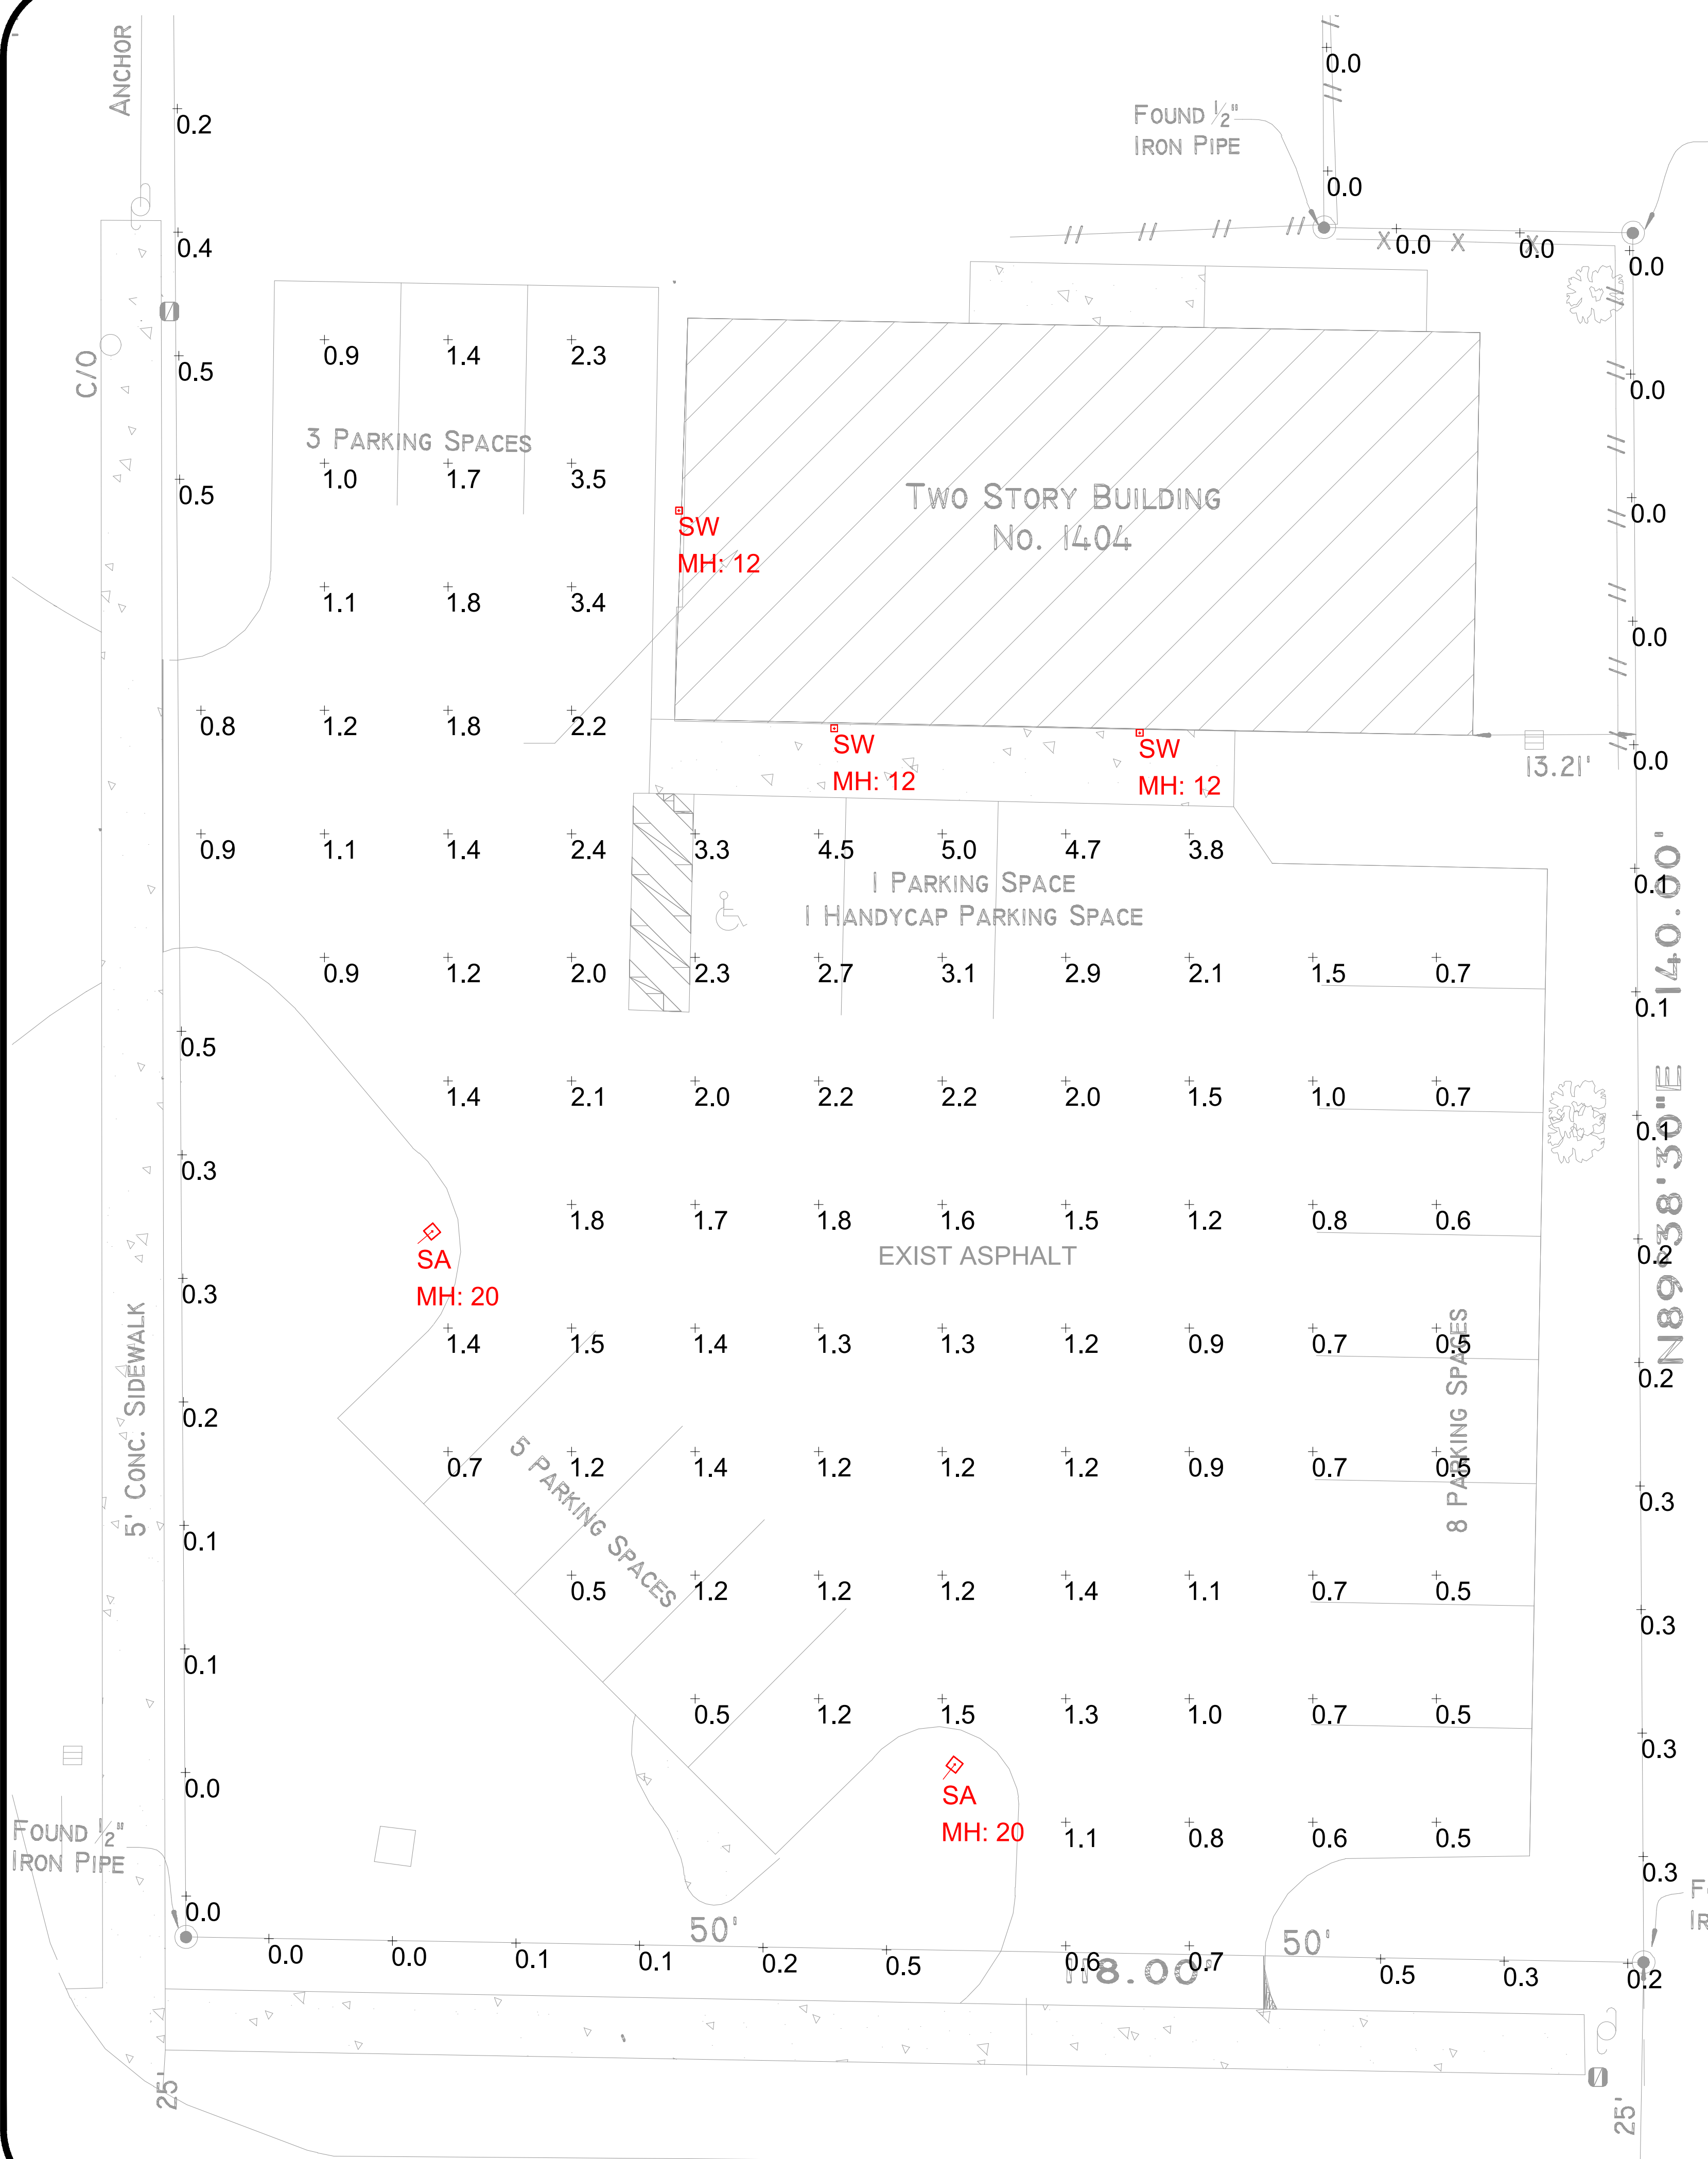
ANCHOR
0.2
0.4
C/O
0.5
0.5
0.8
0.9
0.5
0.3
0.3
0.2
0.1
0.1
0.0
0.0
5' CONC. SIDEWALK
FOUND ½" IRON PIPE

0.9 1.4 2.3
3 PARKING SPACES
1.0 1.7 3.5
1.1 1.8 3.4
1.2 1.8 2.2
1.1 1.4 2.4
0.9 1.2 2.0

FOUND ½" IRON PIPE
0.0
0.0
0.0 0.0
0.0
0.0
0.0
0.0
0.0

TWO STORY BUILDING
NO. 1404

SW
MH: 12
SW
MH: 12
SW
MH: 12
13.21'

3.3 4.5 5.0 4.7 3.8
1 PARKING SPACE
1 HANDYCAP PARKING SPACE
2.3 2.7 3.1 2.9 2.1 1.5 0.7
1.4 2.1 2.0 2.2 2.2 2.0 1.5 1.0 0.7
SA
MH: 20
1.8 1.7 1.8 1.6 1.5 1.2 0.8 0.6
EXIST ASPHALT
1.4 1.5 1.4 1.3 1.3 1.2 0.9 0.7 0.5
0.7 1.2 1.4 1.2 1.2 1.2 0.9 0.7 0.5
5 PARKING SPACES
0.5 1.2 1.2 1.2 1.4 1.1 0.7 0.5
0.5 1.2 1.5 1.3 1.0 0.7 0.5
SA
MH: 20
1.1 0.8 0.6 0.5
8 PARKING SPACES

0.1
0.1
0.1
0.2
0.2
0.3
0.3
0.3
0.3
N89°38'30"E 140.00'

50'
0.0 0.0 0.1 0.1 0.2 0.5 0.6 0.7 0.5 0.3 0.2
118.00'
50'
25'
25'
F
IR